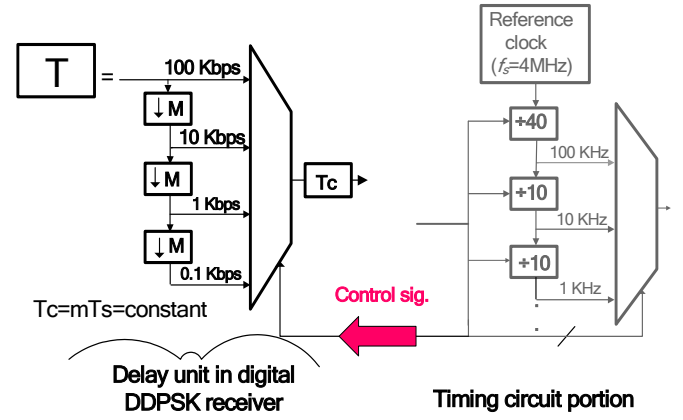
T =

100 Kbps

↓M

10 Kbps

↓M

1 Kbps

↓M

0.1 Kbps

Tc

Tc=mTs=constant

Delay unit in digital DDPSK receiver

Reference clock ($f_s$=4MHz)

÷40

100 KHz

÷10

10 KHz

÷10

1 KHz

.

.

Control sig.

Timing circuit portion